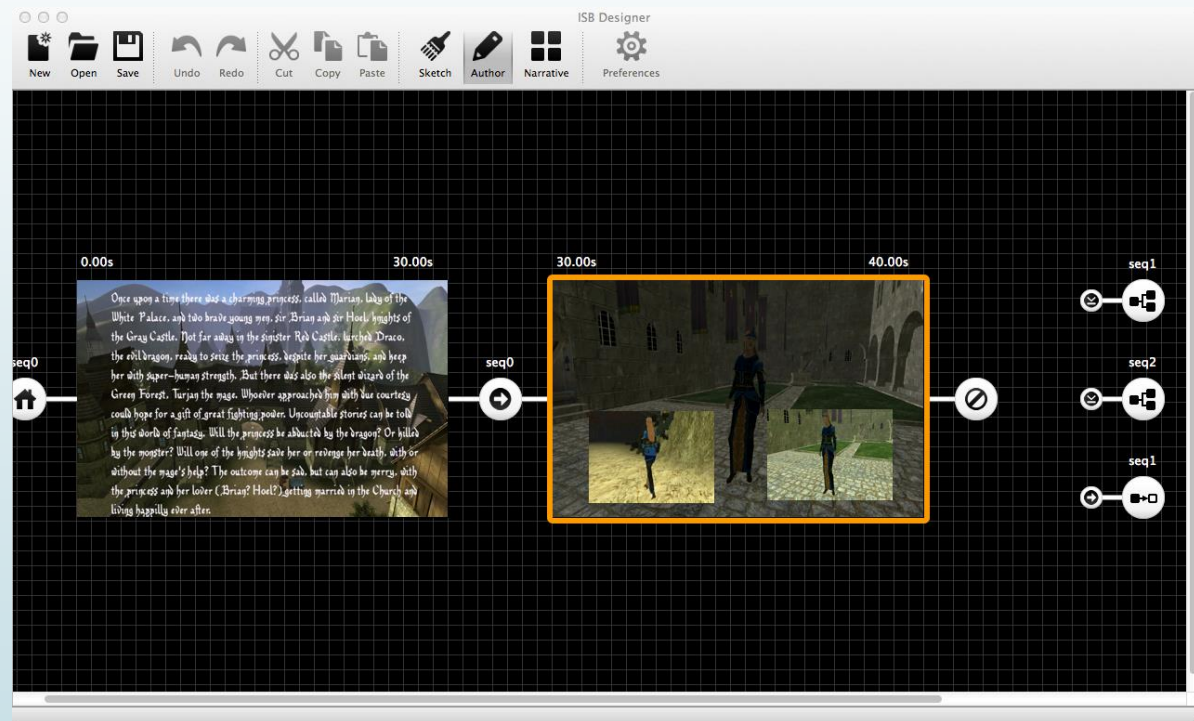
ISB Designer

New Open Save Undo Redo Cut Copy Paste Sketch Author Narrative Preferences

0.00s 30.00s 30.00s 40.00s

seq0

Once upon a time there was a charming princess, called Marian, lady of the White Palace, and two brave young men, sir Brian and sir Hoel, knights of the Gray Castle. Not far away in the sinister Red Castle, lurched Draco, the evil dragon, ready to seize the princess, despite her guardians, and keep her with super-human strength. But there was also the silent wizard of the Green Forest, Turjan the mage. Whoever approached him with due courtesy could hope for a gift of great fighting power. Uncountable stories can be told in this world of fantasy. Will the princess be abducted by the dragon? Or killed by the monster? Will one of the knights save her or revenge her death, with or without the mage's help? The outcome can be sad, but can also be merry, with the princess and her lover (Brian? Hoel?) getting married in the Church and living happilly ever after.

seq0

seq1

seq2

seq1